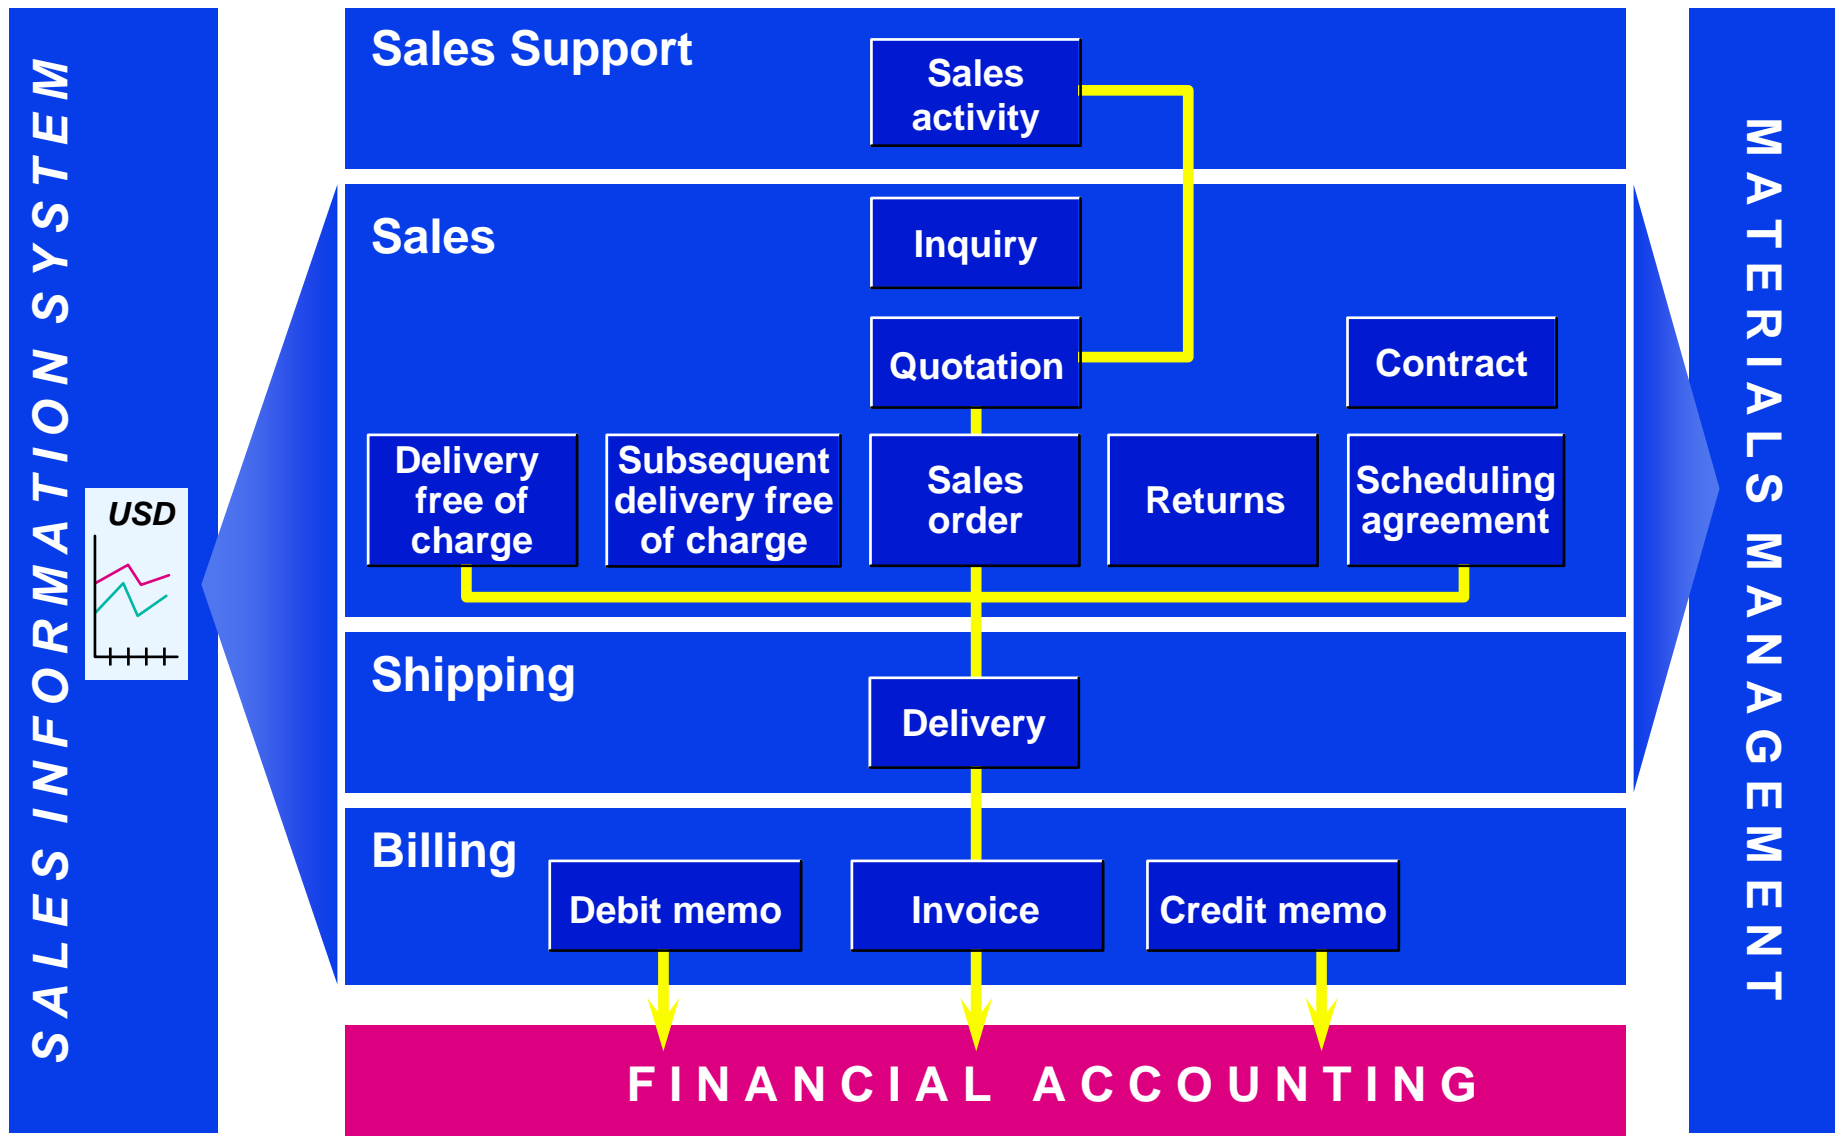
SALES INFORMATION SYSTEM

USD

Sales Support

Sales activity

Sales

Inquiry

Quotation

Contract

Delivery free of charge

Subsequent delivery free of charge

Sales order

Returns

Scheduling agreement

Shipping

Delivery

Billing

Debit memo

Invoice

Credit memo

FINANCIAL ACCOUNTING

MATERIALS MANAGEMENT